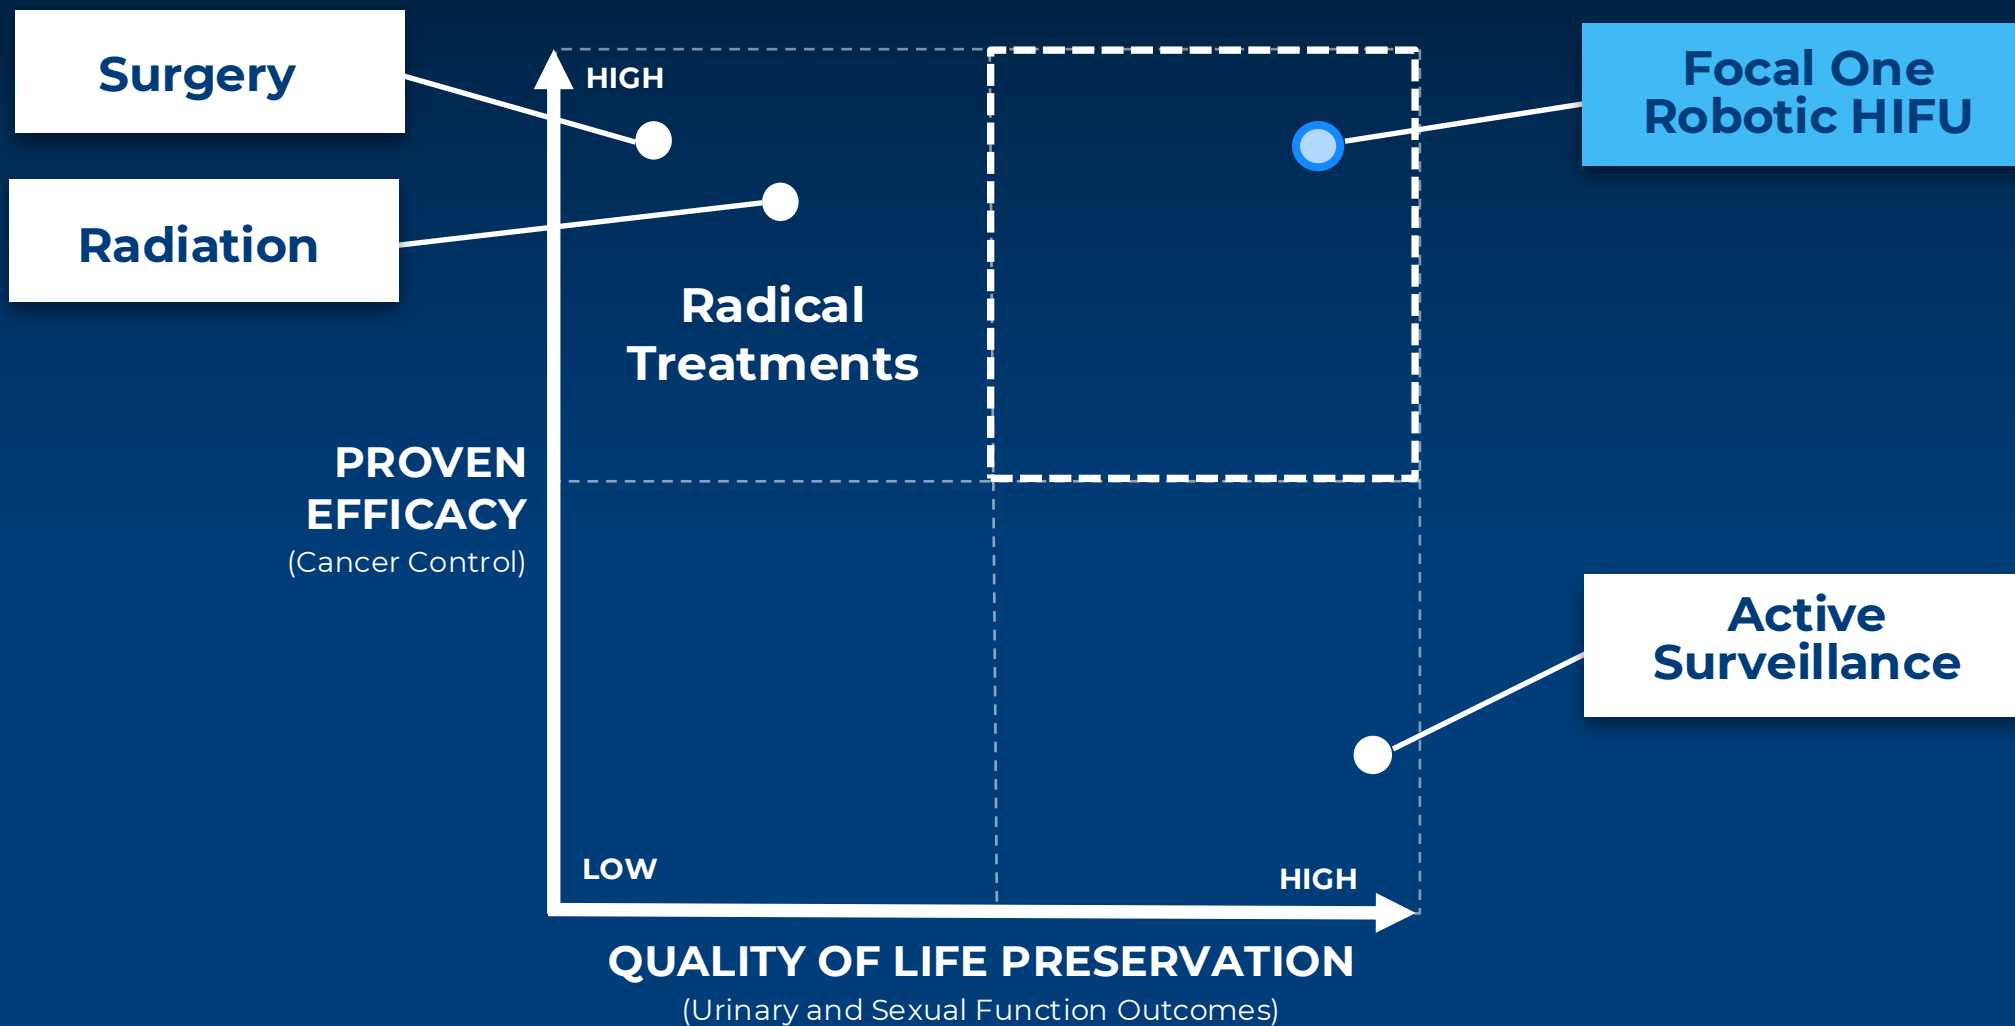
Surgery

Radiation

HIGH

Radical Treatments

Focal One Robotic HIFU

PROVEN EFFICACY
(Cancer Control)

Active Surveillance

LOW

HIGH

QUALITY OF LIFE PRESERVATION
(Urinary and Sexual Function Outcomes)